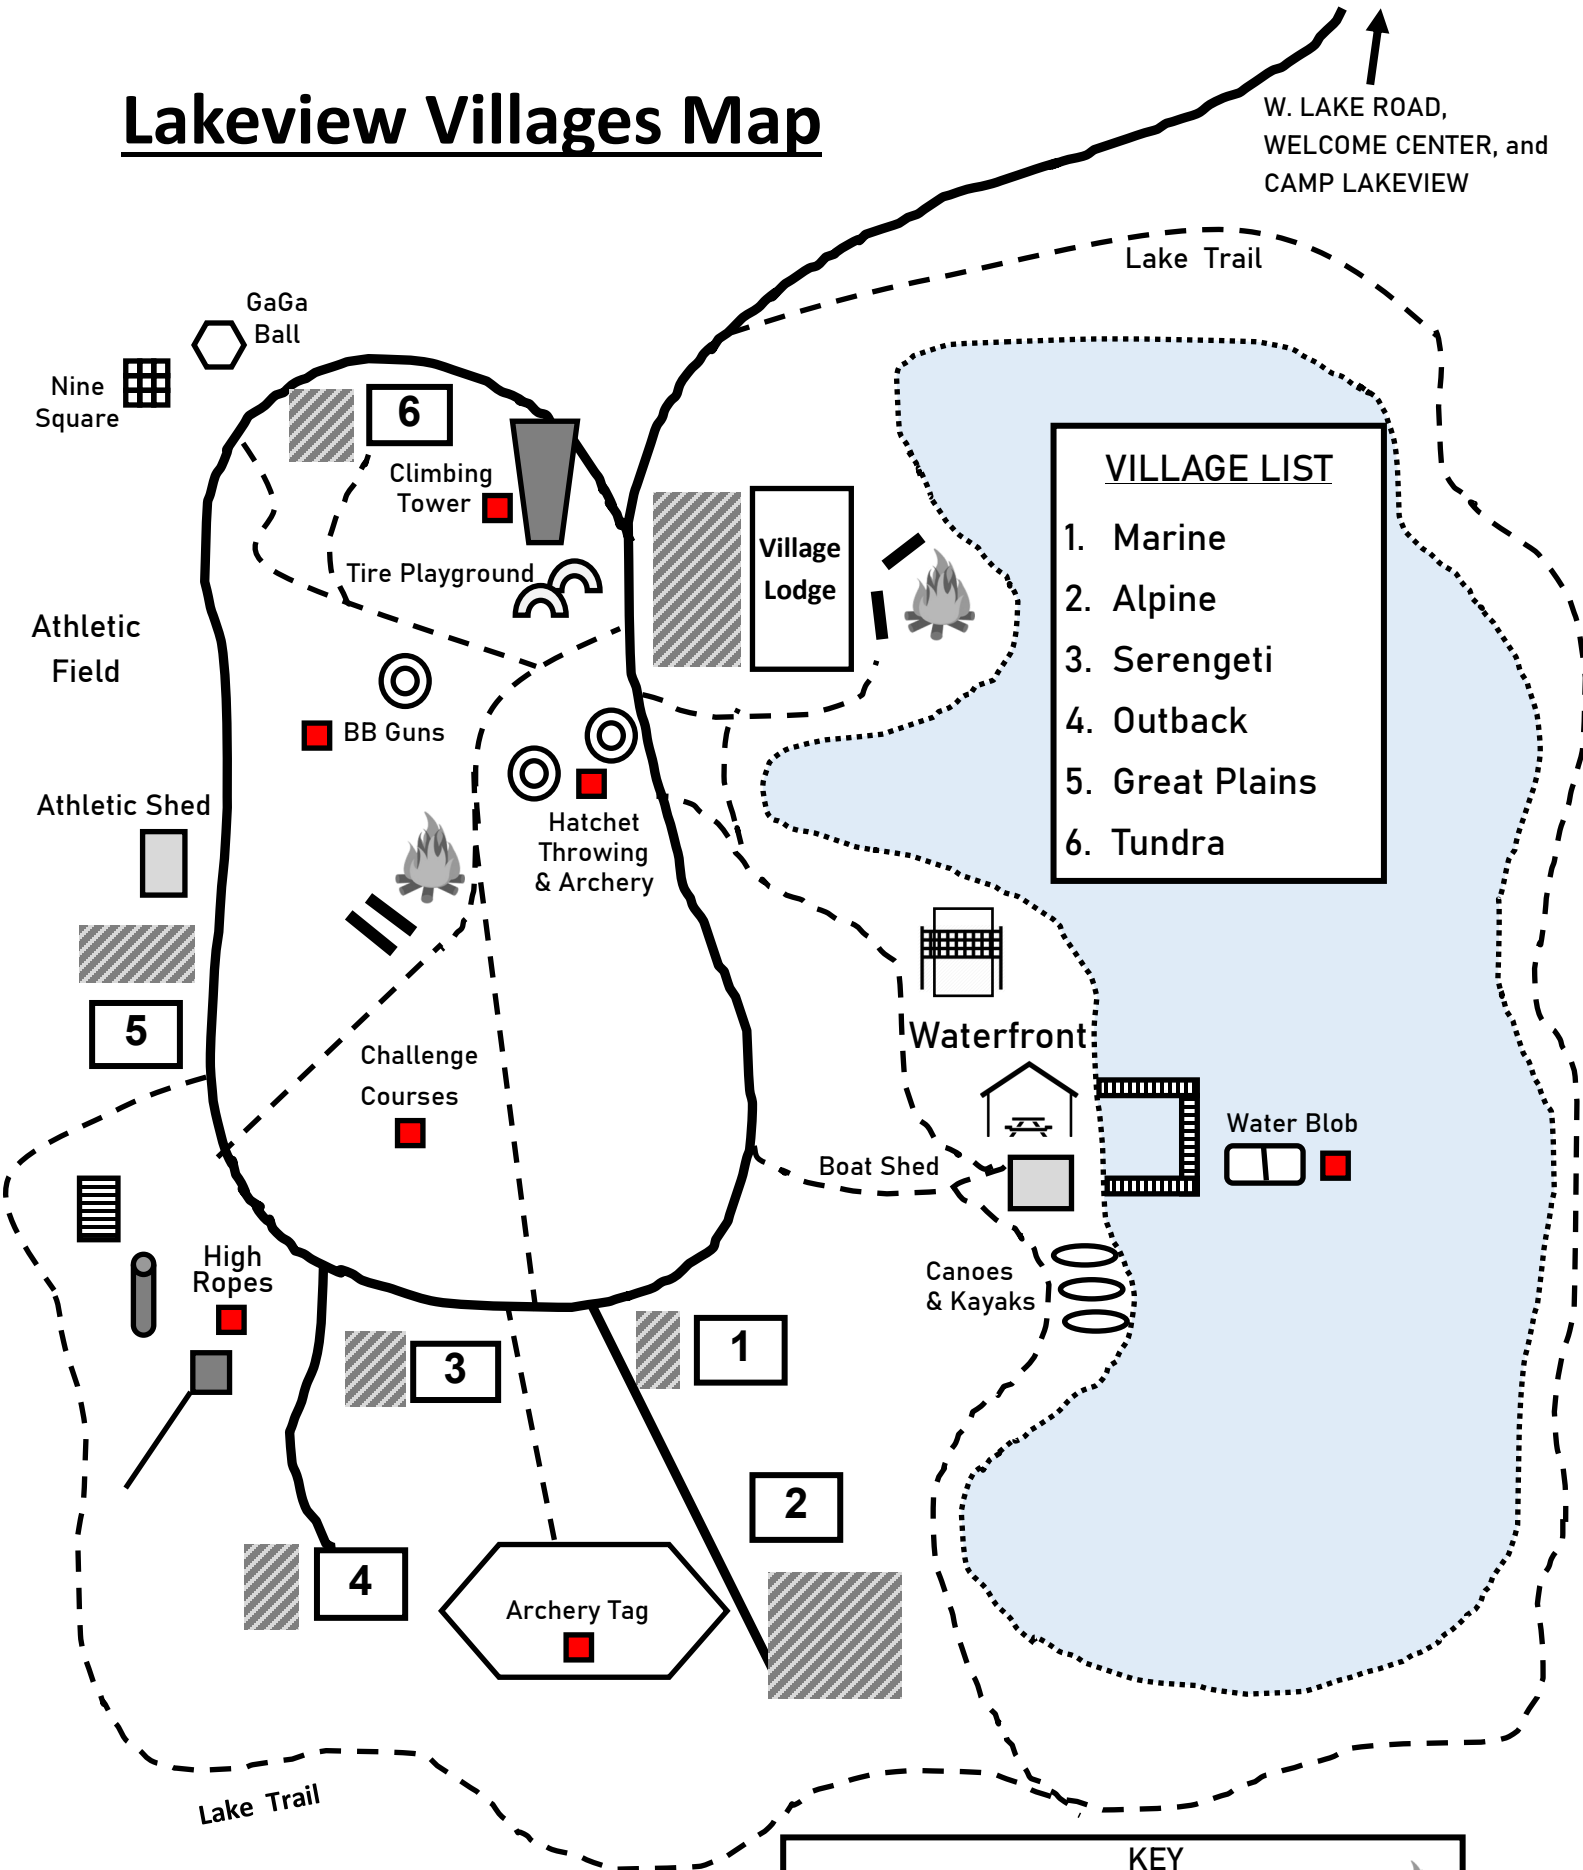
Lakeview Villages Map

W. LAKE ROAD, WELCOME CENTER, and CAMP LAKEVIEW

Lake Trail

GaGa Ball

Nine Square

6

Climbing Tower

Tire Playground

Athletic Field

BB Guns

Village Lodge

VILLAGE LIST

1. Marine
2. Alpine
3. Serengeti
4. Outback
5. Great Plains
6. Tundra

Hatchet Throwing & Archery

Athletic Shed

5

Challenge Courses

Waterfront

Water Blob

Boat Shed

Canoes & Kayaks

High Ropes

3

1

2

4

Archery Tag

Lake Trail

KEY